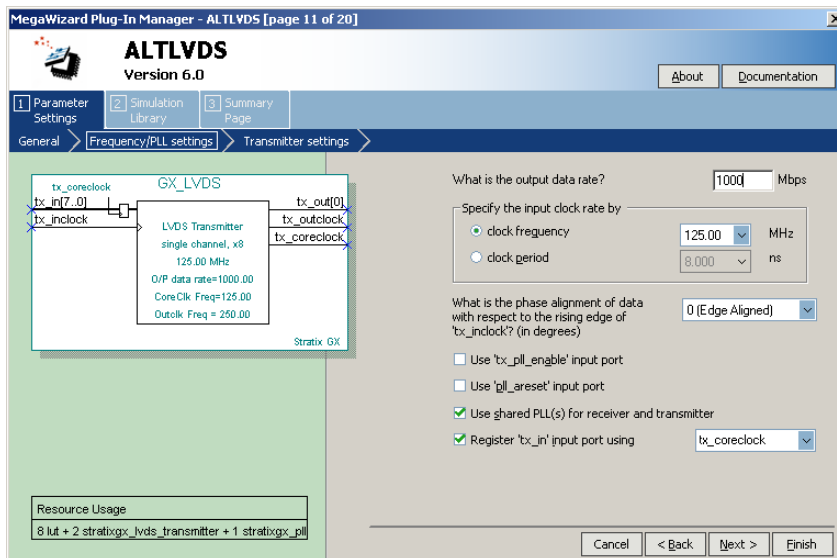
MegaWizard Plug-In Manager - ALTLVDS [page 11 of 20]

ALTLVDS
Version 6.0

About
Documentation

1 Parameter Settings
2 Simulation Library
3 Summary Page

General
Frequency/PLL settings
Transmitter settings

GX_LVDS
tx_coreclock
tx_in[7..0]
tx_inclock
tx_out[0]
tx_outclock
tx_coreclock
LVDS Transmitter
single channel, x8
125.00 MHz
O/P data rate=1000.00
CoreClk Freq=125.00
Outclk Freq = 250.00
Stratix GX

What is the output data rate?
1000
Mbps

Specify the input clock rate by
clock frequency
125.00
MHz
clock period
8.000
ns

What is the phase alignment of data with respect to the rising edge of 'tx_inclock'? (in degrees)
0 (Edge Aligned)

Use 'tx_pll_enable' input port
Use 'pll_areset' input port
Use shared PLL(s) for receiver and transmitter
Register 'tx_in' input port using
tx_coreclock

Resource Usage
8 lut + 2 stratixgx_lvds_transmitter + 1 stratixgx_pll

Cancel
< Back
Next >
Finish